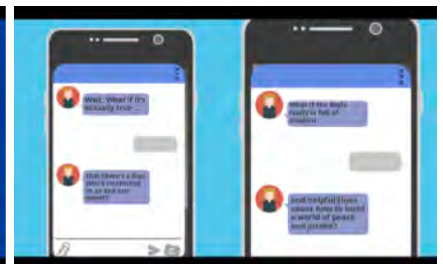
Wait. What if it's actually true ...

that there's a Bot who's receiving it as we text? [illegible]

What if the Bot's really is full of wisdom

and helpful ideas about how to build a world of peace and justice?